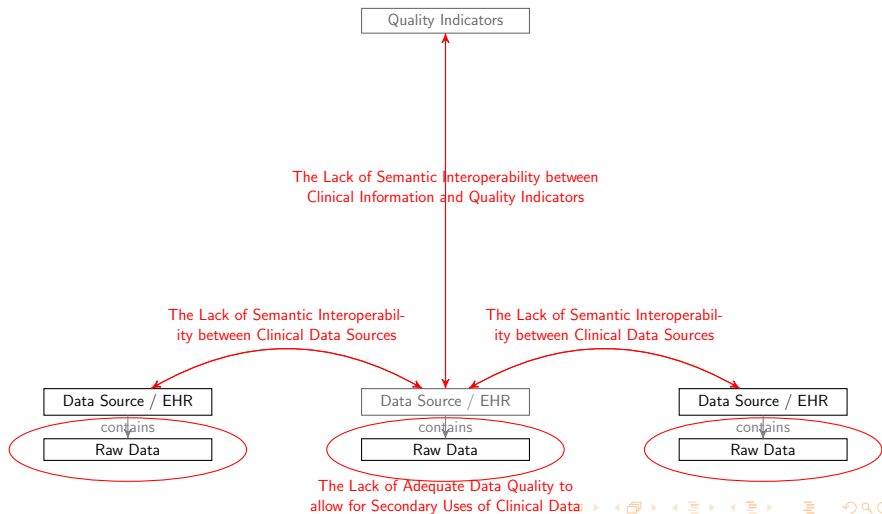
Quality Indicators

The Lack of Semantic Interoperability between Clinical Information and Quality Indicators

The Lack of Semantic Interoperability between Clinical Data Sources

The Lack of Semantic Interoperability between Clinical Data Sources

Data Source / EHR

contains

Raw Data

Data Source / EHR

contains

Raw Data

Data Source / EHR

contains

Raw Data

The Lack of Adequate Data Quality to allow for Secondary Uses of Clinical Data